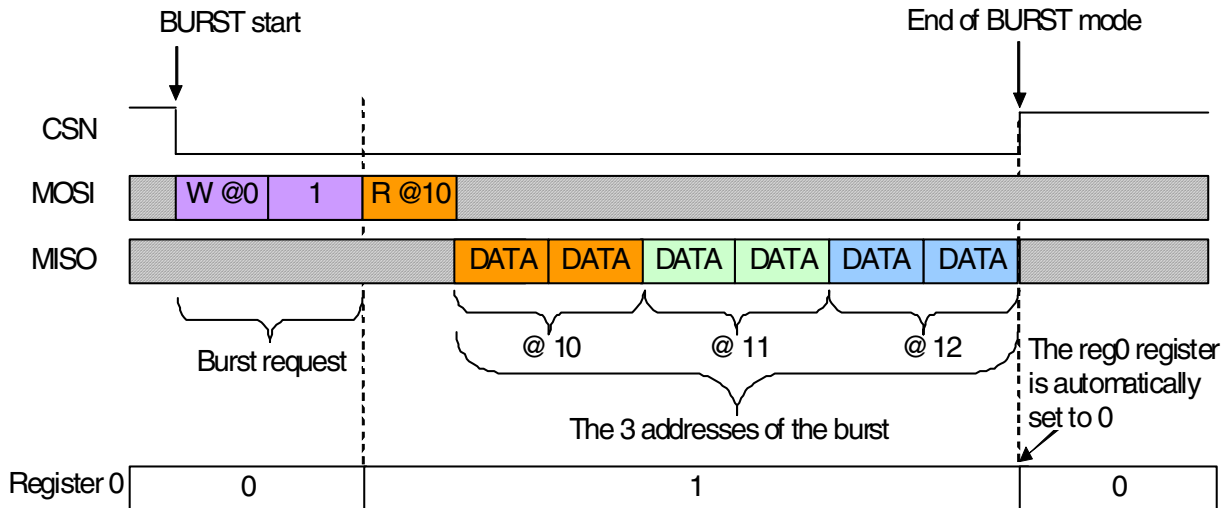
BURST start

End of BURST mode

CSN

MOSI

W @0

1

R @10

MISO

DATA

DATA

DATA

DATA

DATA

DATA

Burst request

@ 10

@ 11

@ 12

The reg0 register is automatically set to 0

The 3 addresses of the burst

Register 0

0

1

0